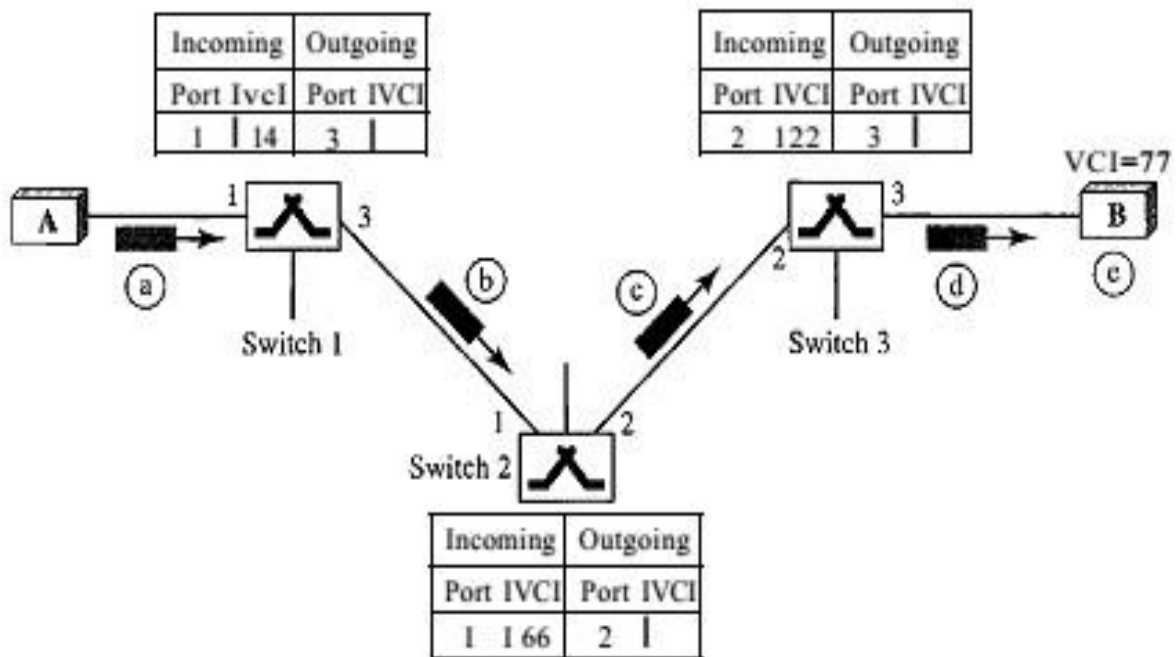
| Incoming | Outgoing |
|---|---|
| Port IvcI | Port IVCI |
| 1 \| 14 | 3 \| |

| Incoming | Outgoing |
|---|---|
| Port IVCI | Port IVCI |
| 2 122 | 3 \| |

VCI=77

A

1

3

a

Switch 1

b

c

2

3

B

d

e

Switch 3

1

2

Switch 2

| Incoming | Outgoing |
|---|---|
| Port IVCI | Port IVCI |
| 1 I 66 | 2 \| |